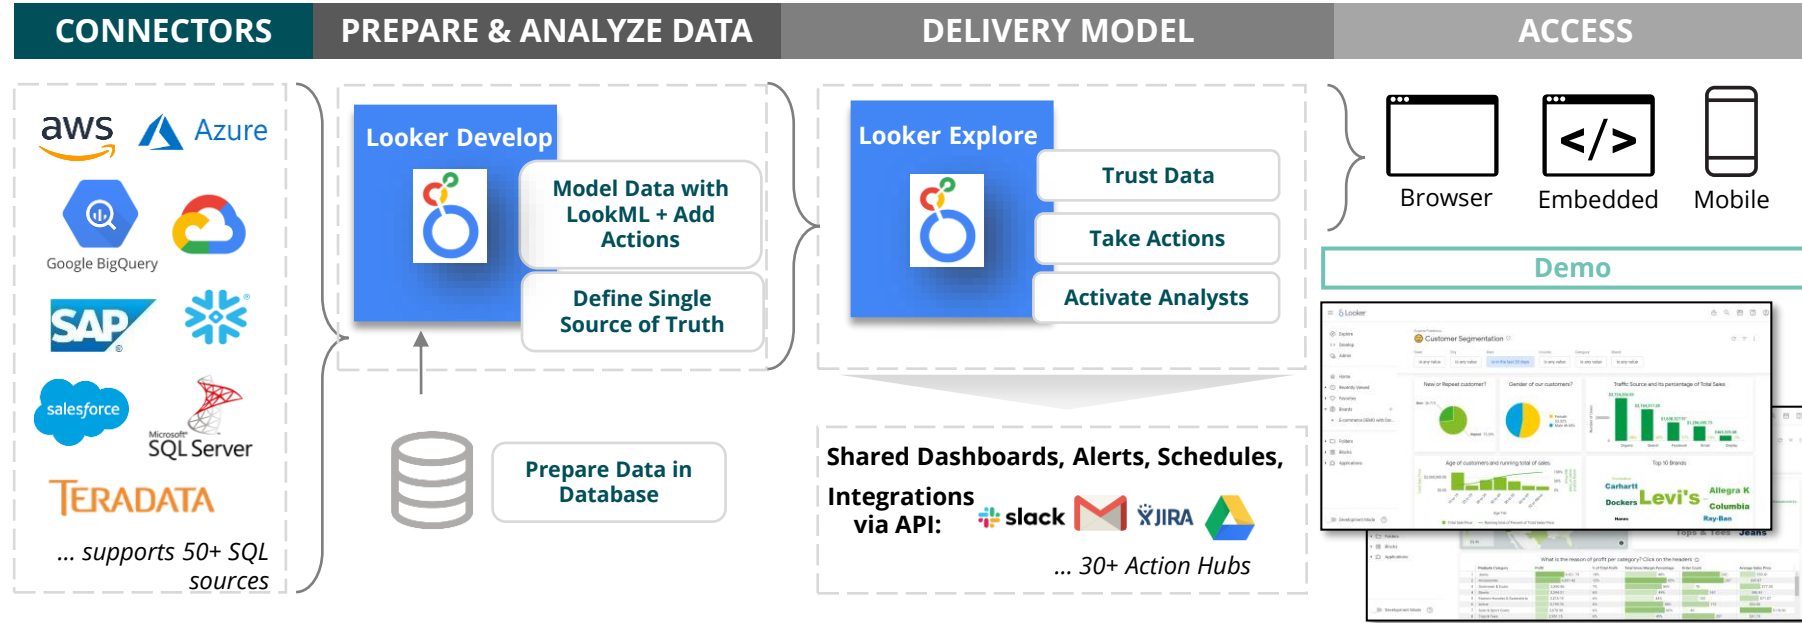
CONNECTORS

PREPARE & ANALYZE DATA

DELIVERY MODEL

ACCESS

aws

Azure

Google BigQuery

SAP

salesforce

Microsoft SQL Server

TERADATA

... supports 50+ SQL sources

Looker Develop

Model Data with LookML + Add Actions

Define Single Source of Truth

Prepare Data in Database

Looker Explore

Trust Data

Take Actions

Activate Analysts

Shared Dashboards, Alerts, Schedules,

Integrations via API:

slack

JIRA

... 30+ Action Hubs

Browser

Embedded

Mobile

Demo

Customer Segmentation